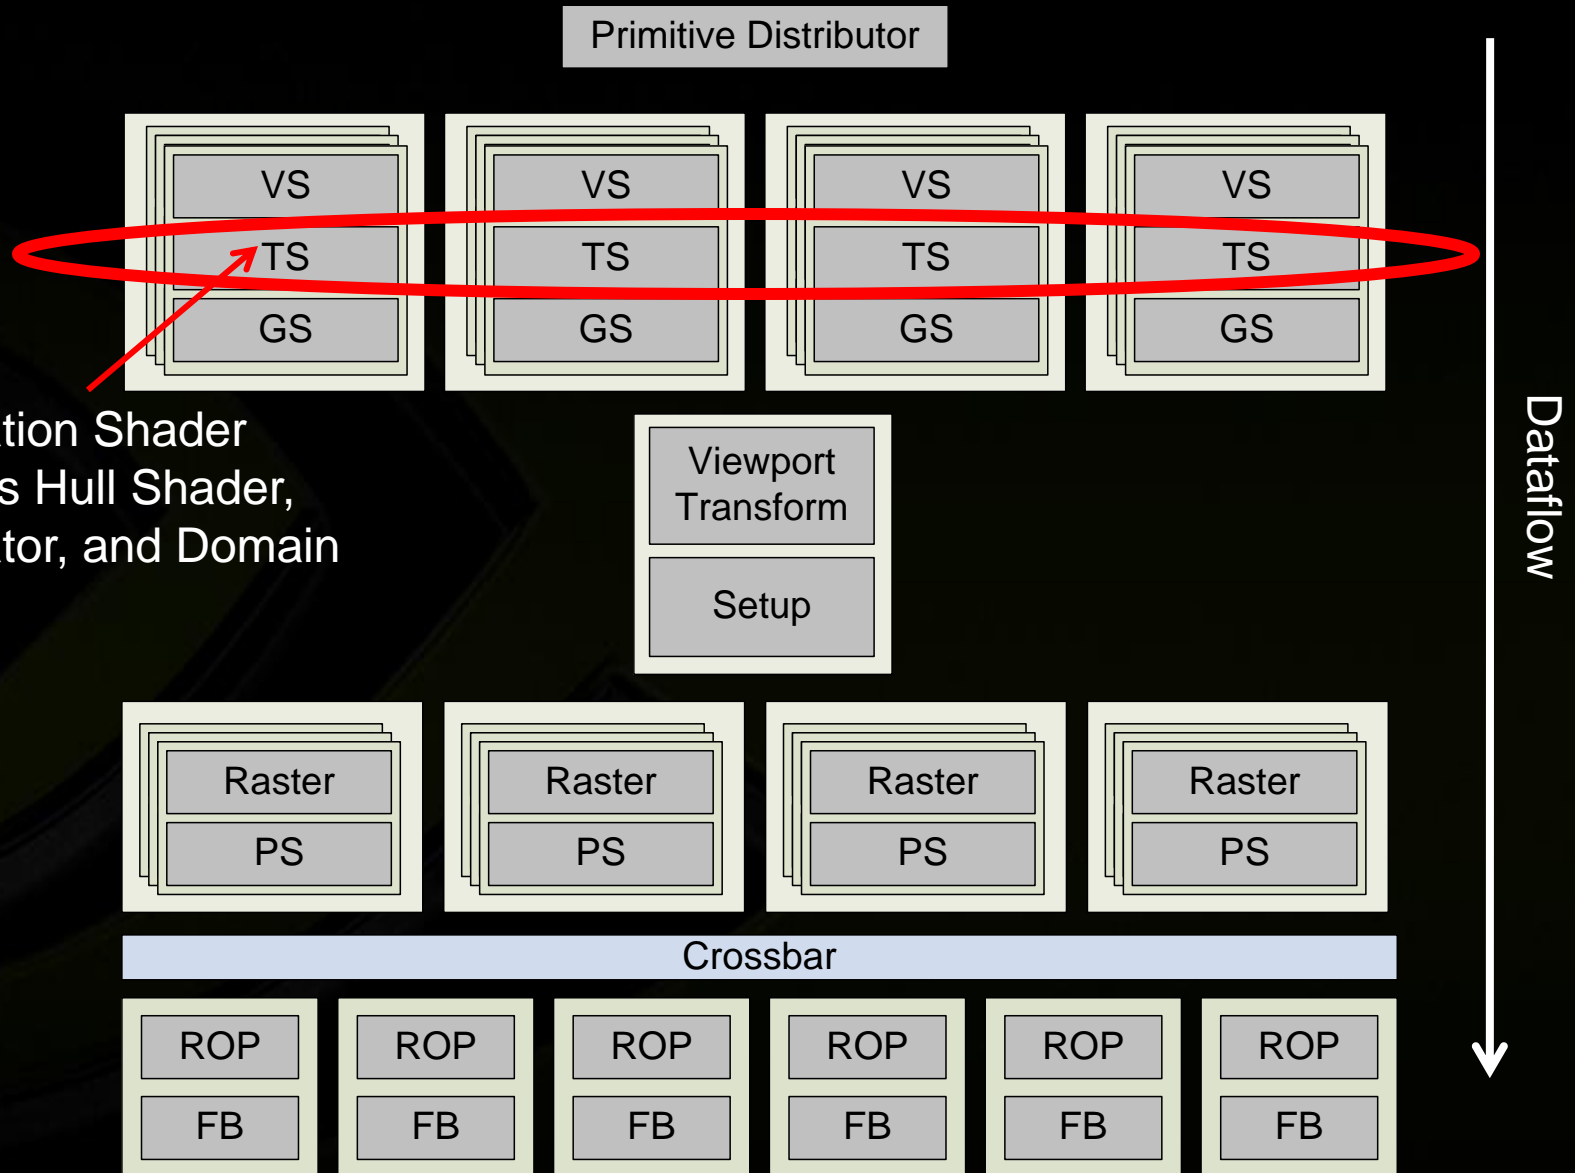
Primitive Distributor

VS
TS
GS

VS
TS
GS

VS
TS
GS

VS
TS
GS

tion Shader
s Hull Shader,
tor, and Domain

Viewport Transform

Setup

Raster
PS

Raster
PS

Raster
PS

Raster
PS

Crossbar

ROP
FB

ROP
FB

ROP
FB

ROP
FB

ROP
FB

ROP
FB

Dataflow